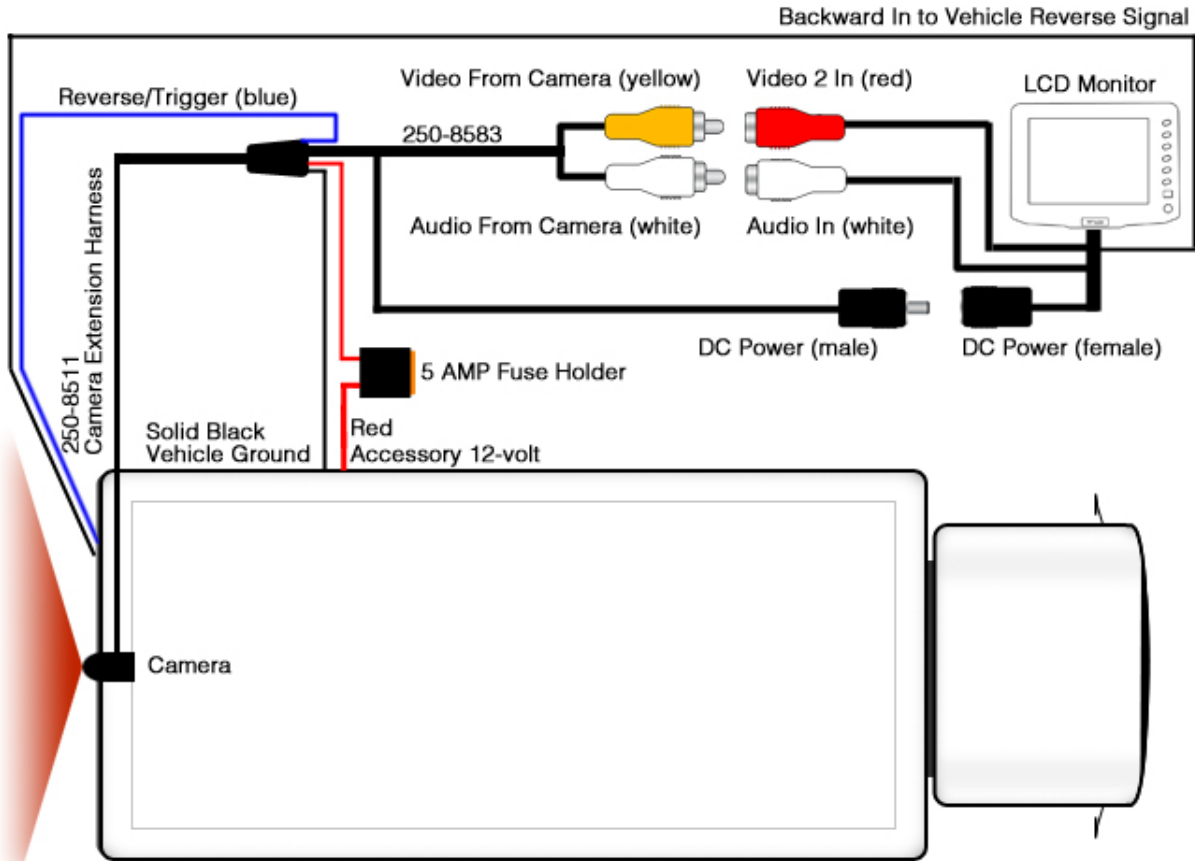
Backward In to Vehicle Reverse Signal

Reverse/Trigger (blue)

Video From Camera (yellow)

Video 2 In (red)

LCD Monitor

250-8583

Audio From Camera (white)

Audio In (white)

250-8511
Camera Extension Harness

DC Power (male)

DC Power (female)

5 AMP Fuse Holder

Solid Black
Vehicle Ground

Red
Accessory 12-volt

Camera